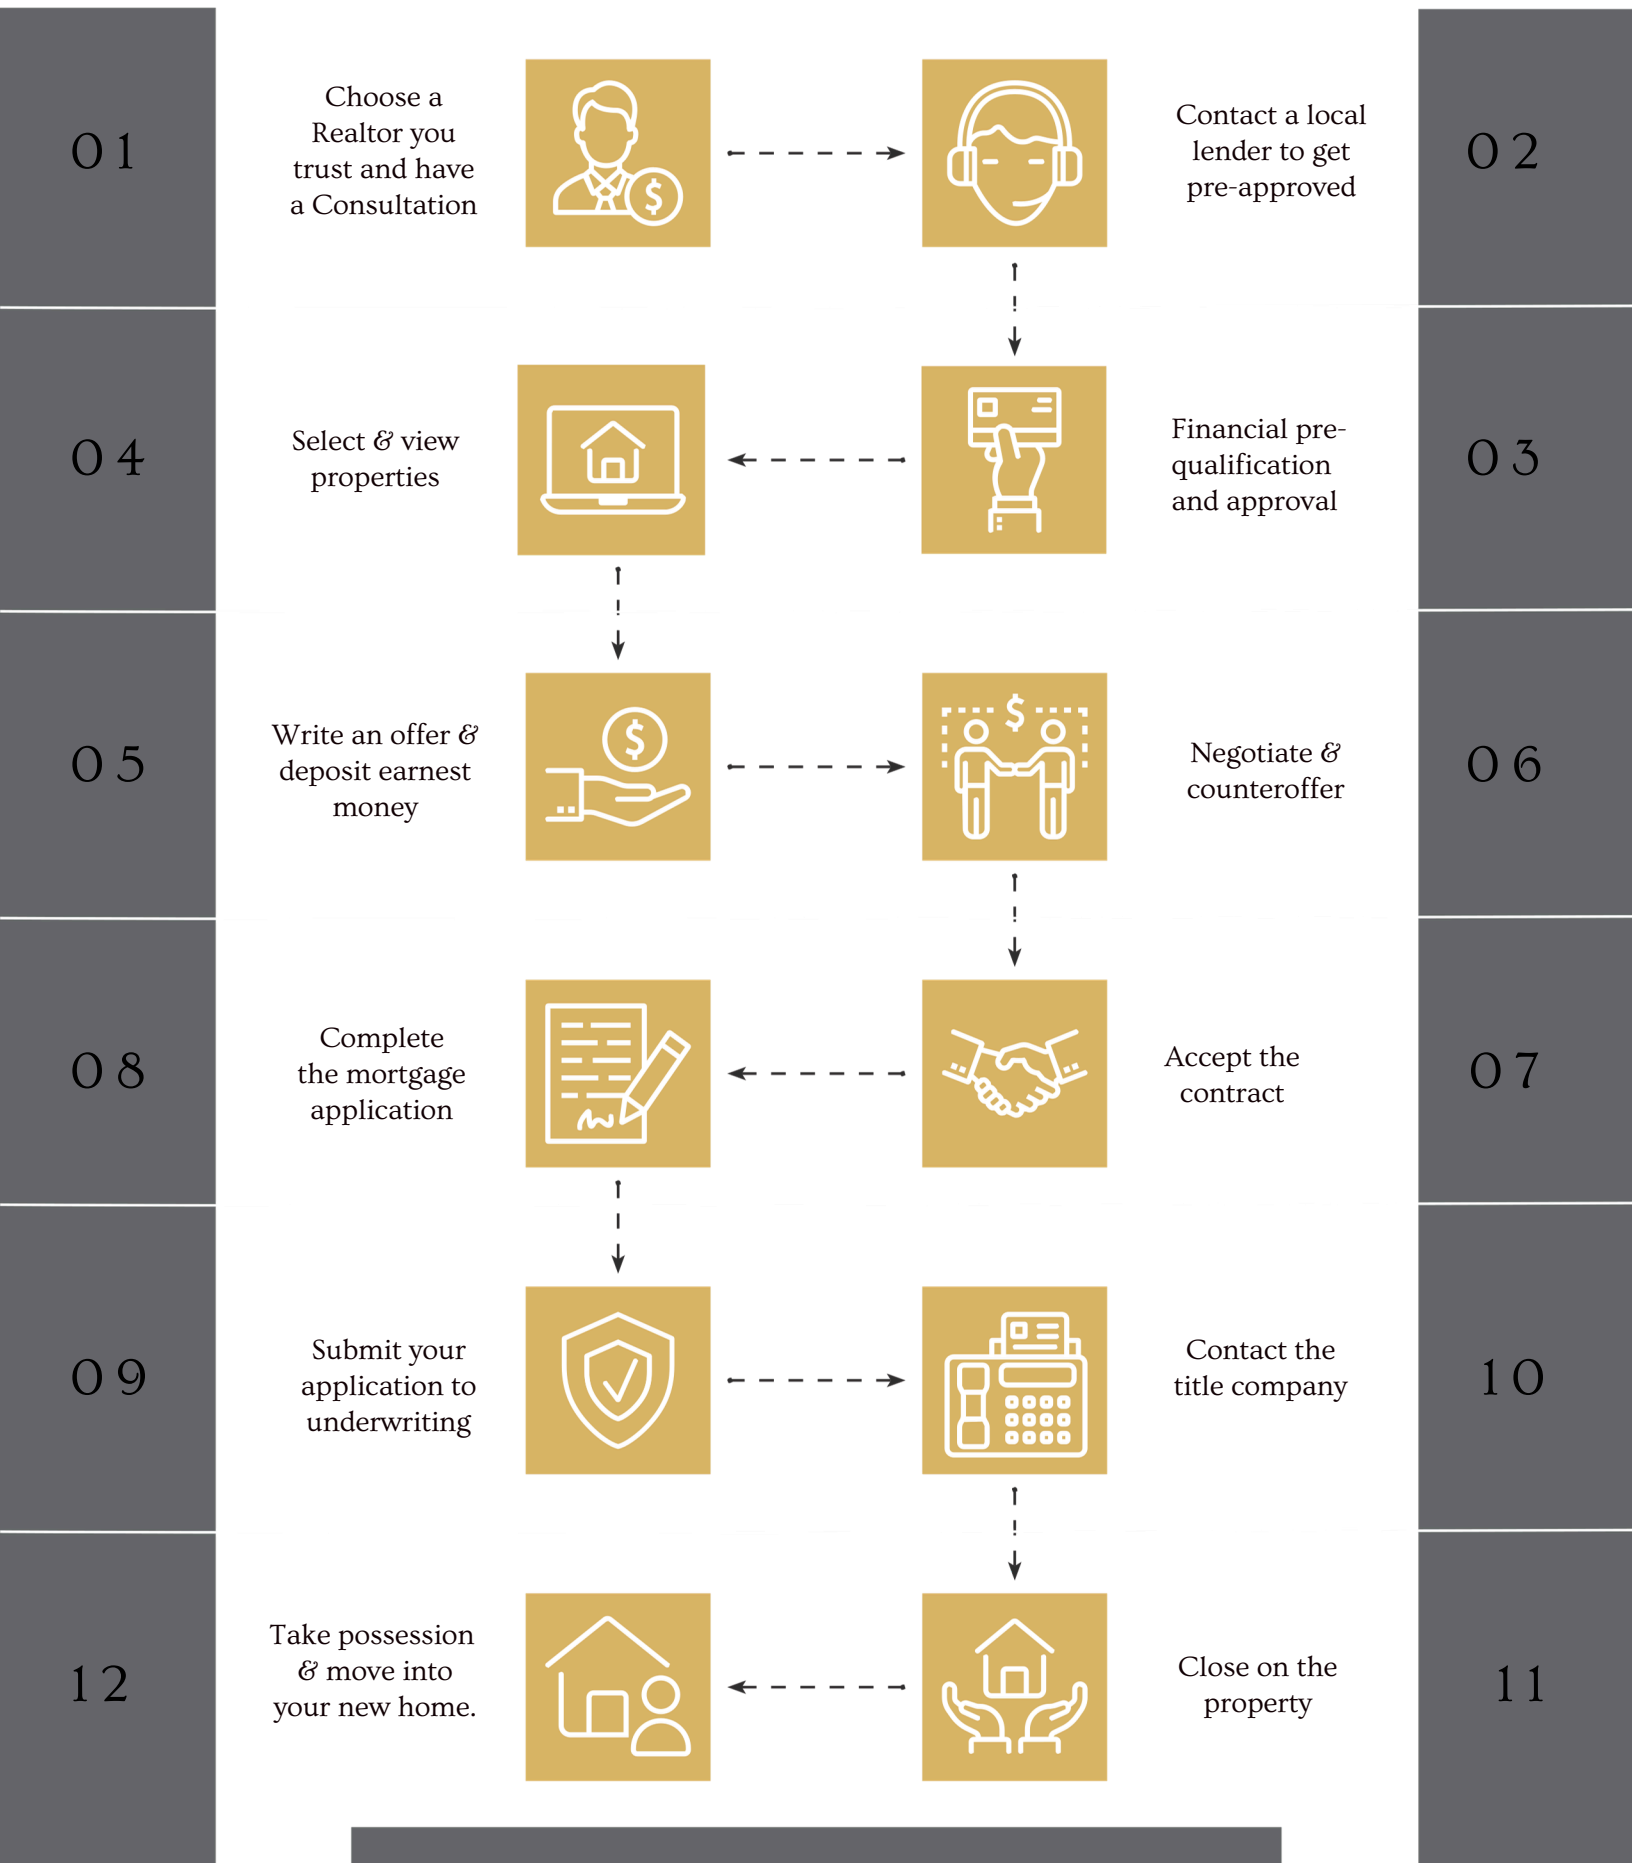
01

Choose a Realtor you trust and have a Consultation

Contact a local lender to get pre-approved

02

04

Select & view properties

Financial pre-qualification and approval

03

05

Write an offer & deposit earnest money

Negotiate & counteroffer

06

08

Complete the mortgage application

Accept the contract

07

09

Submit your application to underwriting

Contact the title company

10

12

Take possession & move into your new home.

Close on the property

11